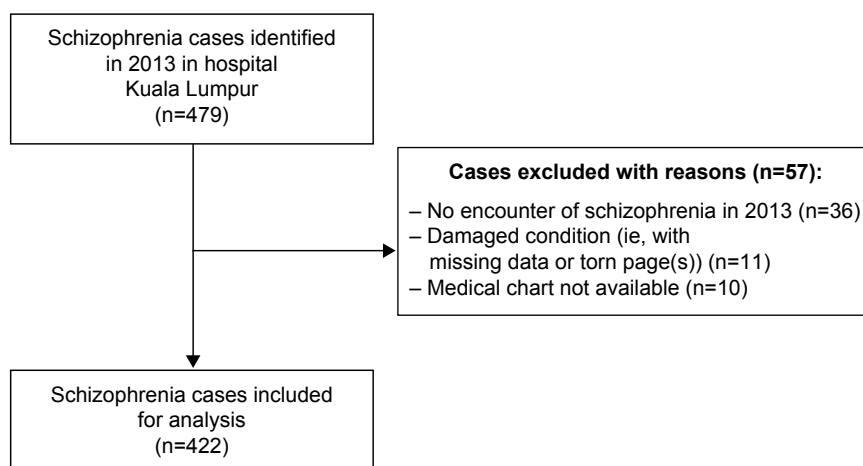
Schizophrenia cases identified in 2013 in hospital Kuala Lumpur (n=479)

Cases excluded with reasons (n=57):

– No encounter of schizophrenia in 2013 (n=36)
– Damaged condition (ie, with missing data or torn page(s)) (n=11)
– Medical chart not available (n=10)

Schizophrenia cases included for analysis (n=422)